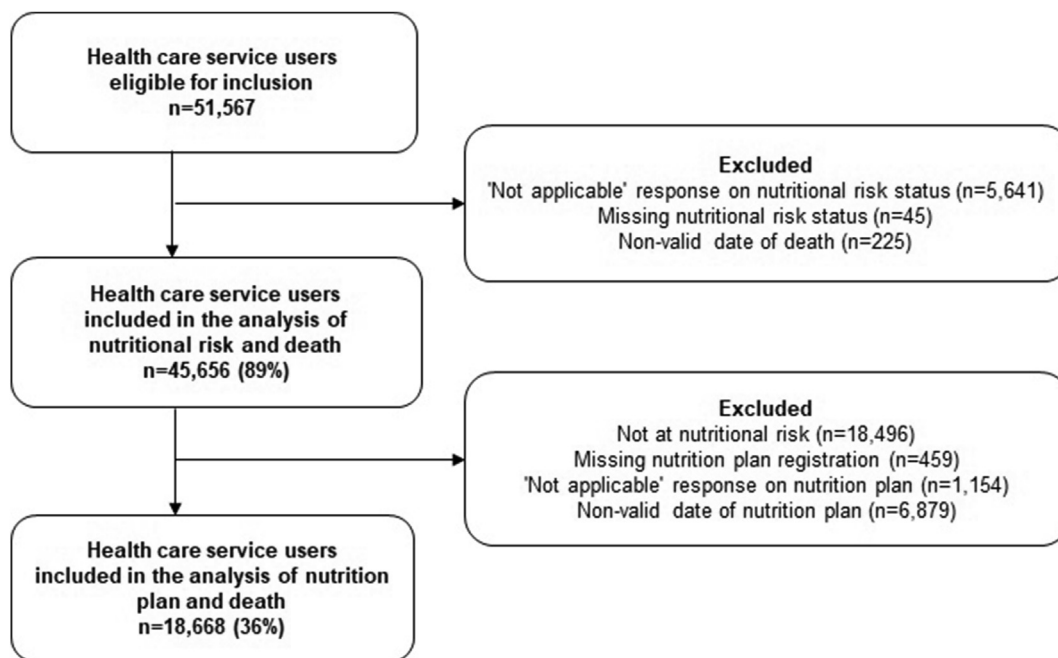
Health care service users eligible for inclusion
n=51,567

Excluded
'Not applicable' response on nutritional risk status (n=5,641)
Missing nutritional risk status (n=45)
Non-valid date of death (n=225)

Health care service users included in the analysis of nutritional risk and death
n=45,656 (89%)

Excluded
Not at nutritional risk (n=18,496)
Missing nutrition plan registration (n=459)
'Not applicable' response on nutrition plan (n=1,154)
Non-valid date of nutrition plan (n=6,879)

Health care service users included in the analysis of nutrition plan and death
n=18,668 (36%)